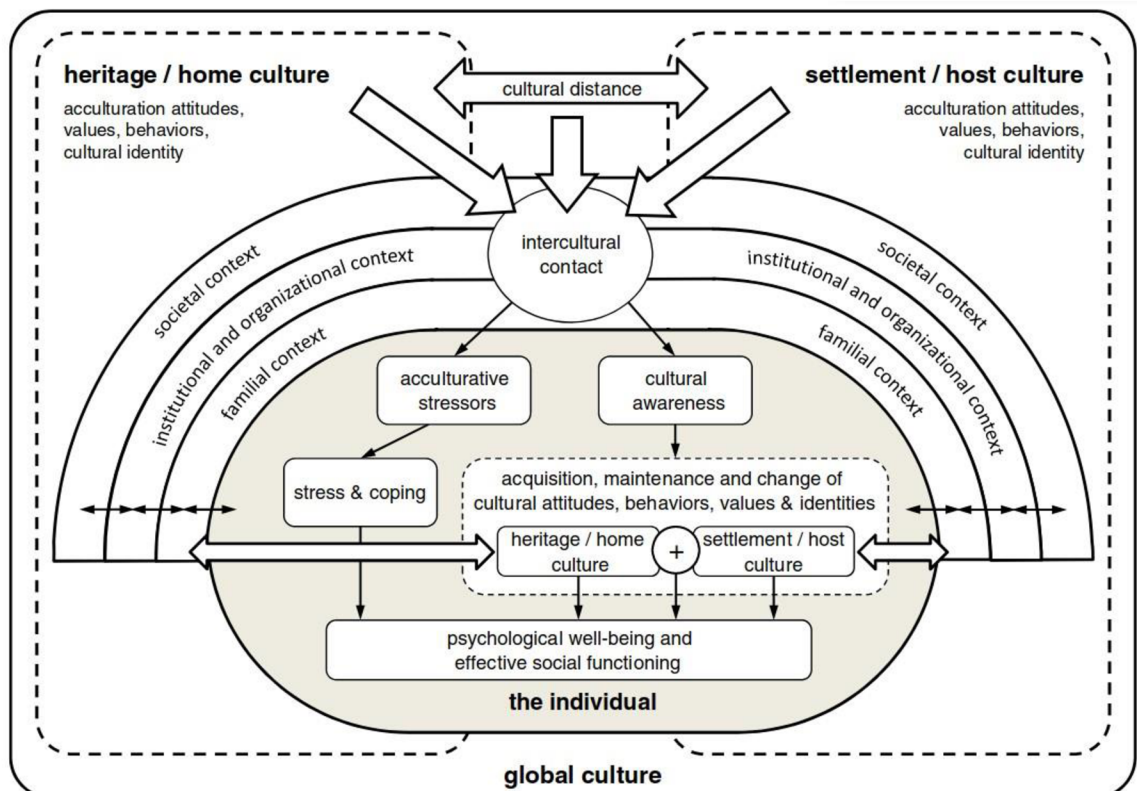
heritage / home culture

acculturation attitudes, values, behaviors, cultural identity

cultural distance

settlement / host culture

acculturation attitudes, values, behaviors, cultural identity

intercultural contact

societal context

institutional and organizational context

familial context

societal context

institutional and organizational context

familial context

acculturative stressors

cultural awareness

stress & coping

acquisition, maintenance and change of cultural attitudes, behaviors, values & identities

heritage / home culture

+

settlement / host culture

psychological well-being and effective social functioning

the individual

global culture